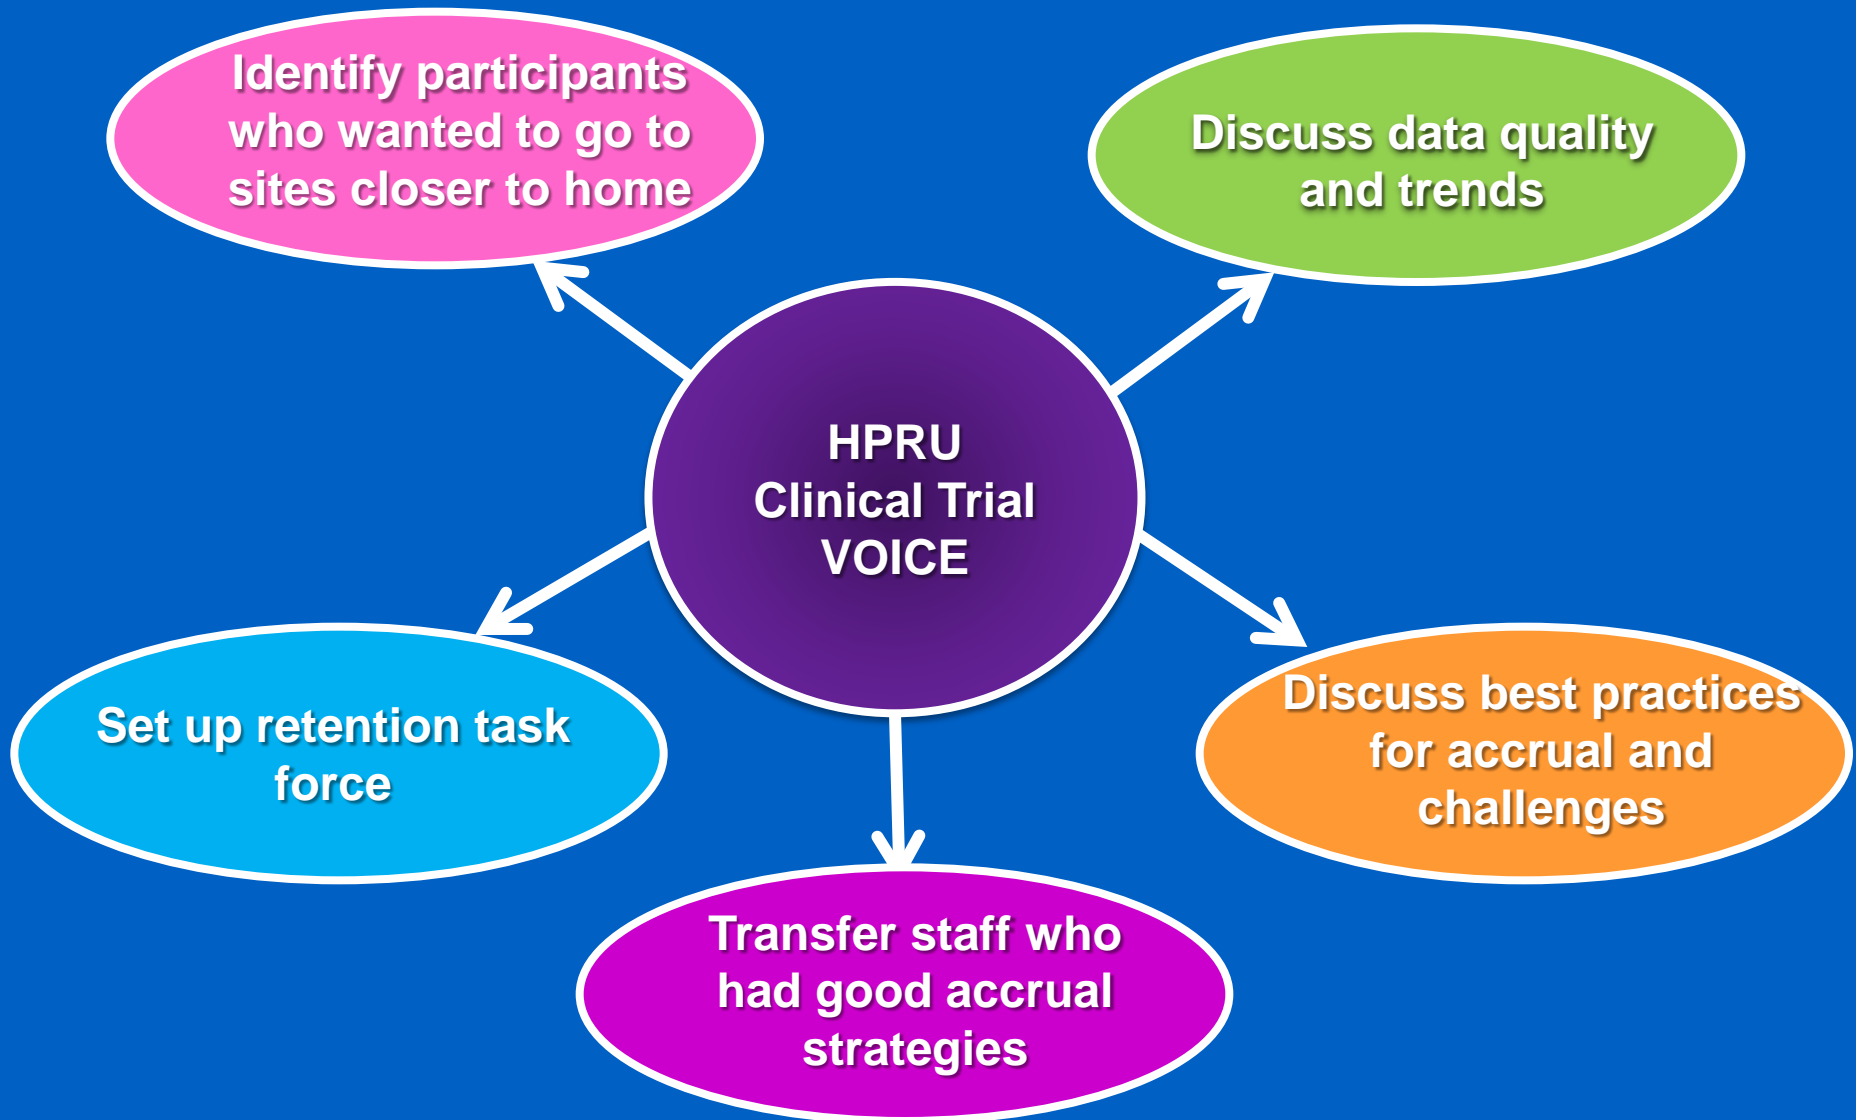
Identify participants who wanted to go to sites closer to home

Discuss data quality and trends

HPRU Clinical Trial VOICE

Set up retention task force

Discuss best practices for accrual and challenges

Transfer staff who had good accrual strategies